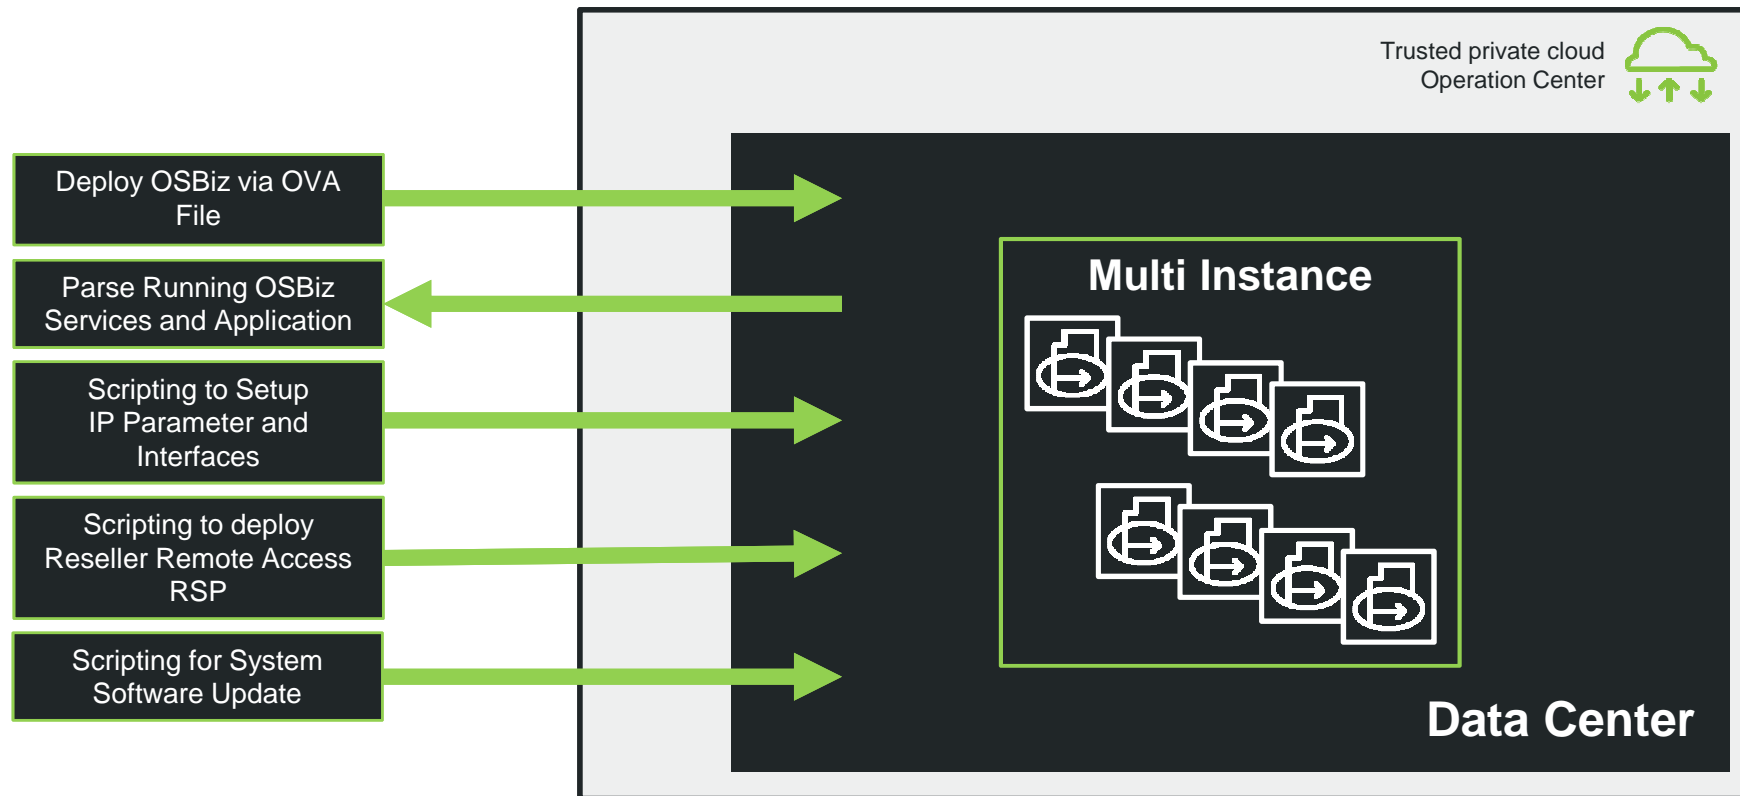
Trusted private cloud
Operation Center

Deploy OSBiz via OVA File

Parse Running OSBiz Services and Application

Scripting to Setup IP Parameter and Interfaces

Scripting to deploy Reseller Remote Access RSP

Scripting for System Software Update

Multi Instance

Data Center